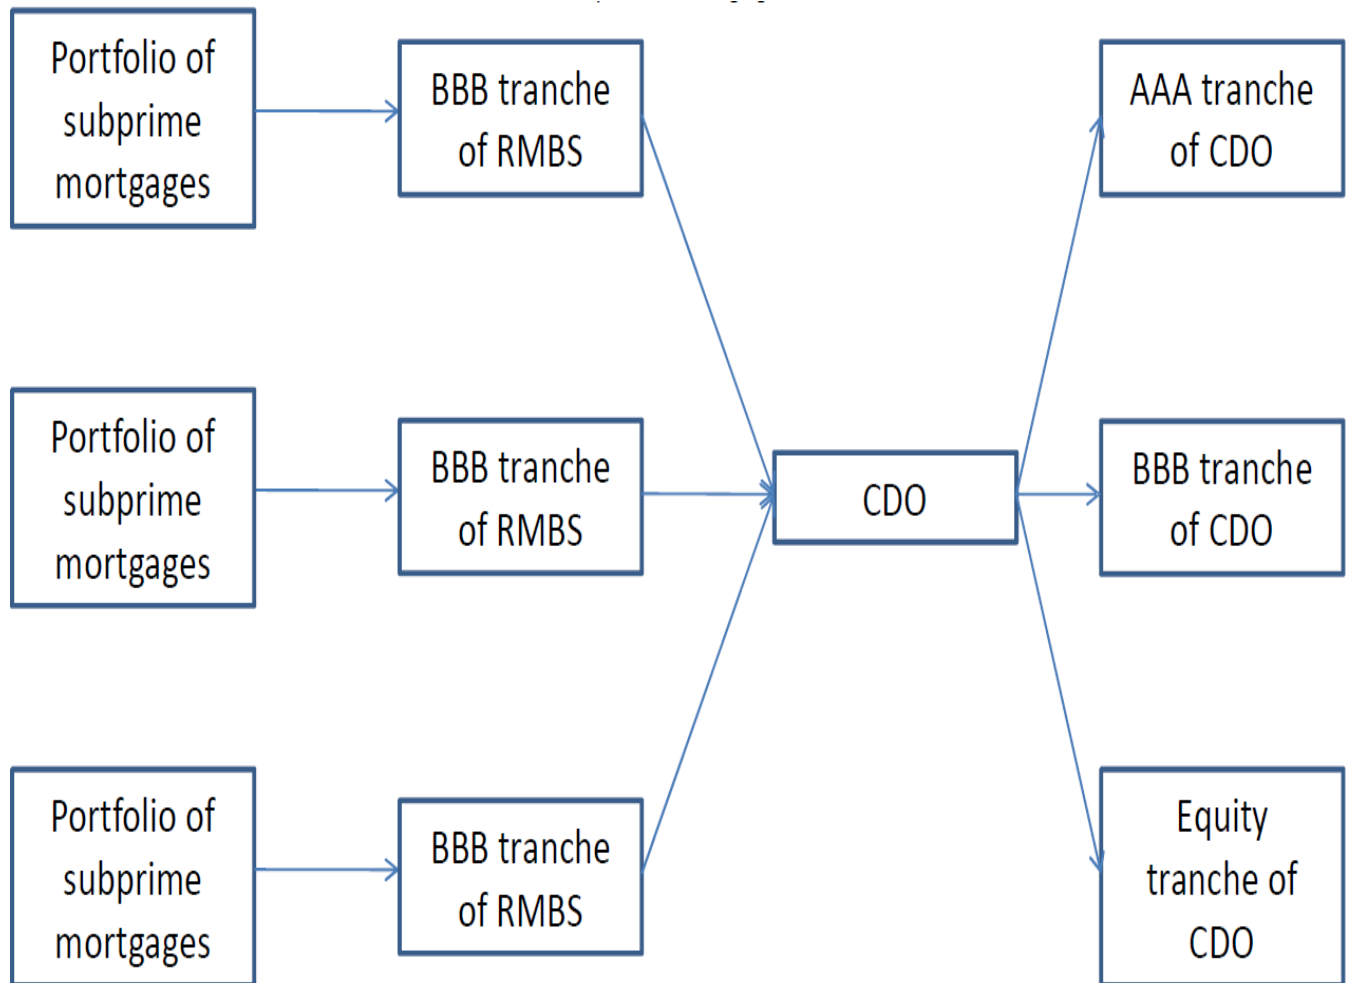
Portfolio of subprime mortgages

BBB tranche of RMBS

Portfolio of subprime mortgages

BBB tranche of RMBS

Portfolio of subprime mortgages

BBB tranche of RMBS

CDO

AAA tranche of CDO

BBB tranche of CDO

Equity tranche of CDO